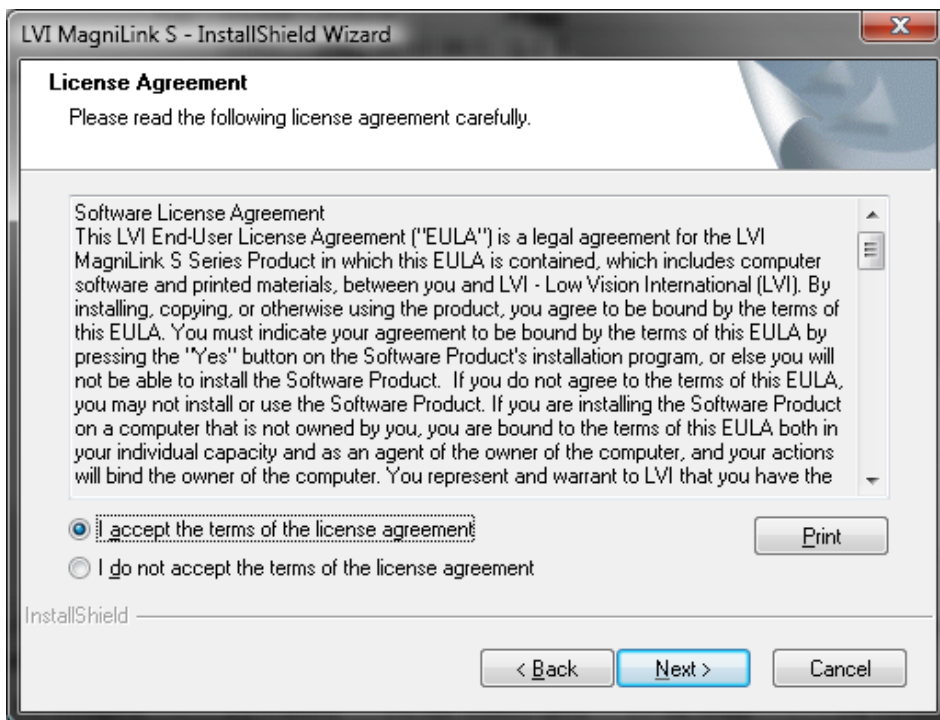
LVI MagniLink S - InstallShield Wizard

License Agreement

Please read the following license agreement carefully.

Software License Agreement
This LVI End-User License Agreement ("EULA") is a legal agreement for the LVI MagniLink S Series Product in which this EULA is contained, which includes computer software and printed materials, between you and LVI - Low Vision International (LVI). By installing, copying, or otherwise using the product, you agree to be bound by the terms of this EULA. You must indicate your agreement to be bound by the terms of this EULA by pressing the "Yes" button on the Software Product's installation program, or else you will not be able to install the Software Product. If you do not agree to the terms of this EULA, you may not install or use the Software Product. If you are installing the Software Product on a computer that is not owned by you, you are bound to the terms of this EULA both in your individual capacity and as an agent of the owner of the computer, and your actions will bind the owner of the computer. You represent and warrant to LVI that you have the

I accept the terms of the license agreement

Print

I do not accept the terms of the license agreement

InstallShield

< Back

Next >

Cancel